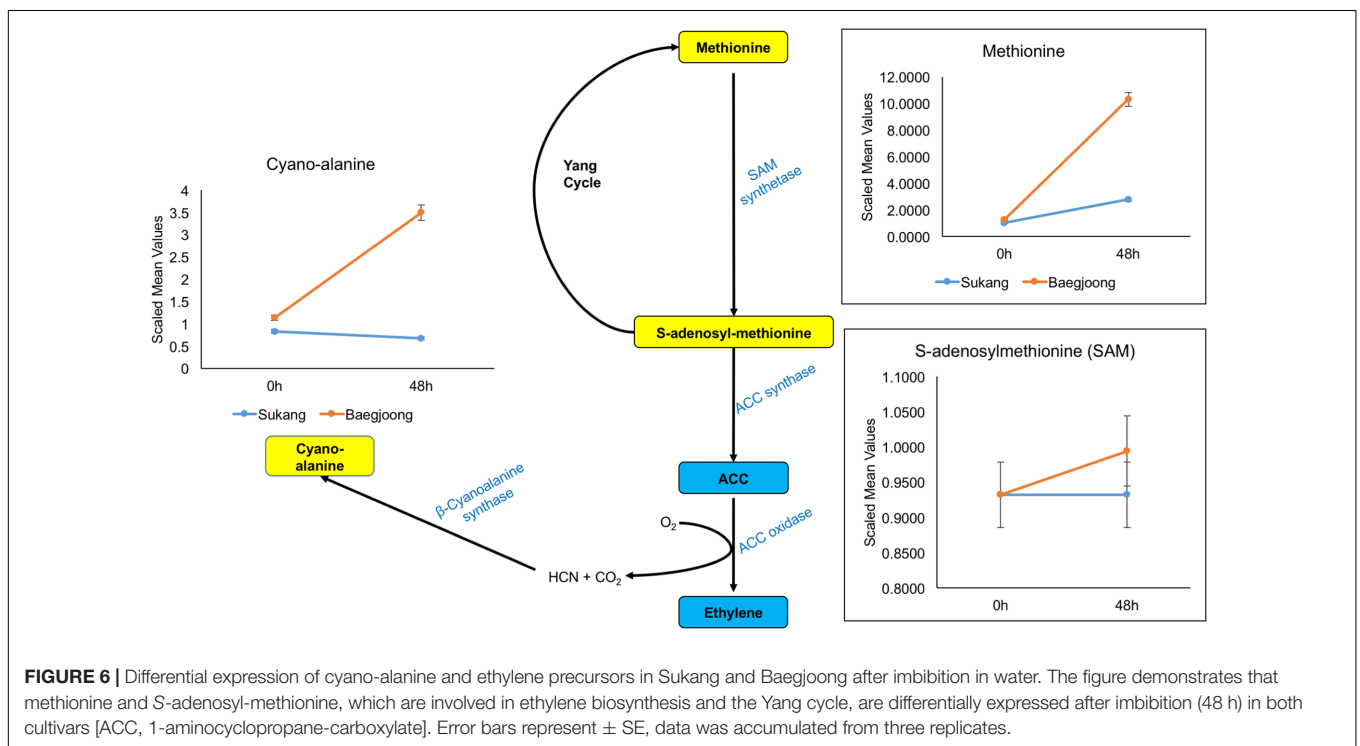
Methionine

Yang Cycle

SAM synthetase

S-adenosyl-methionine

ACC synthase

ACC

ACC oxidase

$O_2$

HCN + $CO_2$

Ethylene

β-Cyanoalanine synthase

Cyano-alanine

Cyano-alanine

Scaled Mean Values

4
3.5
3
2.5
2
1.5
1
0.5
0

0h
48h

Sukang
Baegjoong

Methionine

Scaled Mean Values

12.0000
10.0000
8.0000
6.0000
4.0000
2.0000
0.0000

0h
48h

Sukang
Baegjoong

S-adenosylmethionine (SAM)

Scaled Mean Values

1.1000
1.0500
1.0000
0.9500
0.9000
0.8500
0.8000

0h
48h

**FIGURE 6 |** Differential expression of cyano-alanine and ethylene precursors in Sukang and Baegjoong after imbibition in water. The figure demonstrates that methionine and *S*-adenosyl-methionine, which are involved in ethylene biosynthesis and the Yang cycle, are differentially expressed after imbibition (48 h) in both cultivars [ACC, 1-aminocyclopropane-carboxylate]. Error bars represent ± SE, data was accumulated from three replicates.